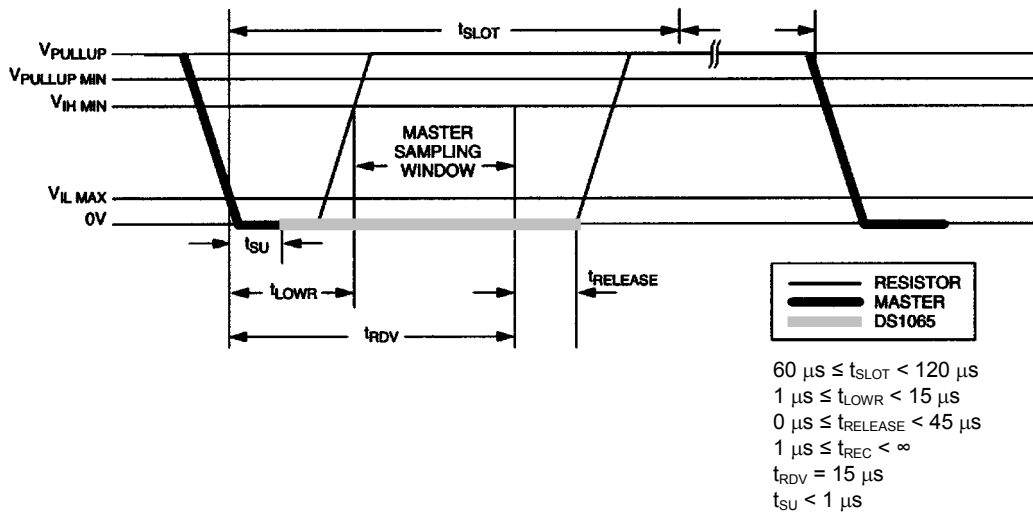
$t_{SLOT}$

$V_{PULLUP}$

$V_{PULLUP\ MIN}$

$V_{IH\ MIN}$

MASTER SAMPLING WINDOW

$V_{IL\ MAX}$

0V

$t_{SU}$

$t_{LOWR}$

$t_{RELEASE}$

$t_{RDV}$

RESISTOR
MASTER
DS1065

$60\ \mu s \leq t_{SLOT} < 120\ \mu s$
$1\ \mu s \leq t_{LOWR} < 15\ \mu s$
$0\ \mu s \leq t_{RELEASE} < 45\ \mu s$
$1\ \mu s \leq t_{REC} < \infty$
$t_{RDV} = 15\ \mu s$
$t_{SU} < 1\ \mu s$